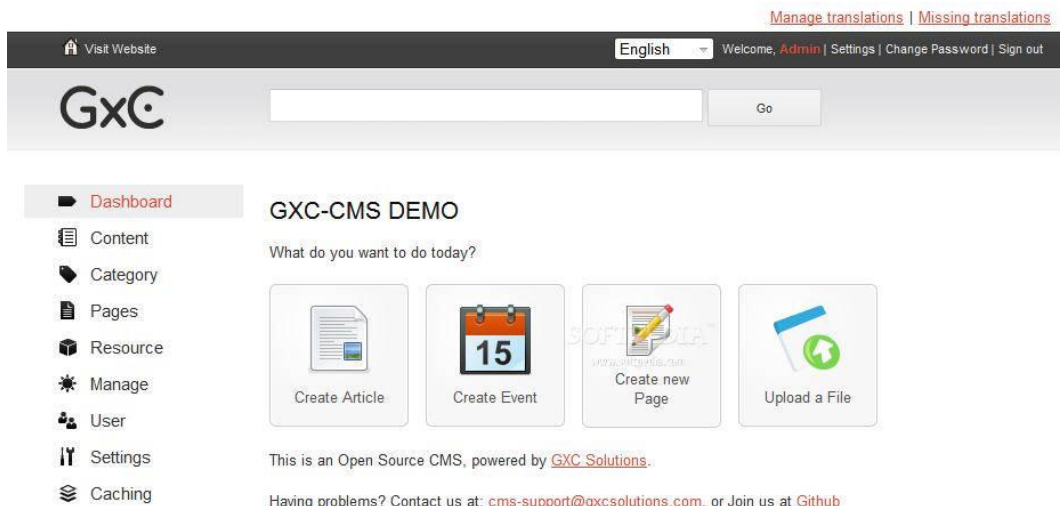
Manage translations | Missing translations

Visit Website

English

Welcome, Admin | Settings | Change Password | Sign out

GxC

Go

Dashboard
Content
Category
Pages
Resource
Manage
User
Settings
Caching

GXC-CMS DEMO

What do you want to do today?

15

Create Article

Create Event

Create new Page

Upload a File

SOFTPEDIA
www.softpedia.com

This is an Open Source CMS, powered by GXC Solutions.

Having problems? Contact us at: cms-support@gxcsolutions.com, or Join us at Github